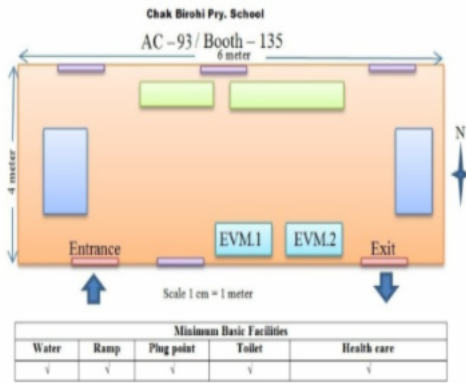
Chak Birohi Pry. School

AC – 93 / Booth – 135

6 meter

4 meter

N

EVM.1

EVM.2

Entrance

Exit

Scale 1 cm = 1 meter

| Minimum Basic Facilities | | | | |
|---|---|---|---|---|
| Water | Ramp | Plug point | Toilet | Health care |
| √ | √ | √ | √ | √ |